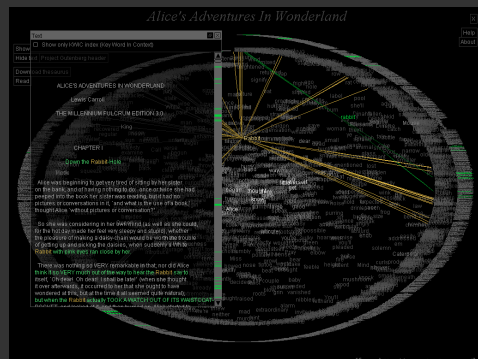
Alice's Adventures In Wonderland

Text

Show only KWIC index (Key Word In Context)

Show

Hide

Hide text: Project Gutenberg header

Download Document

Read

Help

About

ALICE'S ADVENTURES IN WONDERLAND

Lewis Carroll

THE MILLENNIUM FULCRUM EDITION 3.0

CHAPTER I

Down the Rabbit-Hole

Alice was beginning to get very tired of sitting by her sister on the bank, and of having nothing to do: once or twice she had peeped into the book her sister was reading, but it had no pictures or conversations in it, 'and what is the use of a book,' thought Alice 'without pictures or conversation?'

So she was considering in her own mind (as well as she could, for the hot day made her feel very sleepy and stupid), whether the pleasure of making a daisy-chain would be worth the trouble of getting up and picking the daisies, when suddenly a White Rabbit with pink eyes ran close by her.

There was nothing so VERY remarkable in that; nor did Alice think it so VERY much out of the way to hear the Rabbit say to itself, 'Oh dear! Oh dear! I shall be late!' (when she thought it over afterwards, it occurred to her that she ought to have wondered at this, but at the time it all seemed quite natural); but when the Rabbit actually TOOK A WATCH OUT OF ITS WAISTCOAT-

rabbit

king

Alice